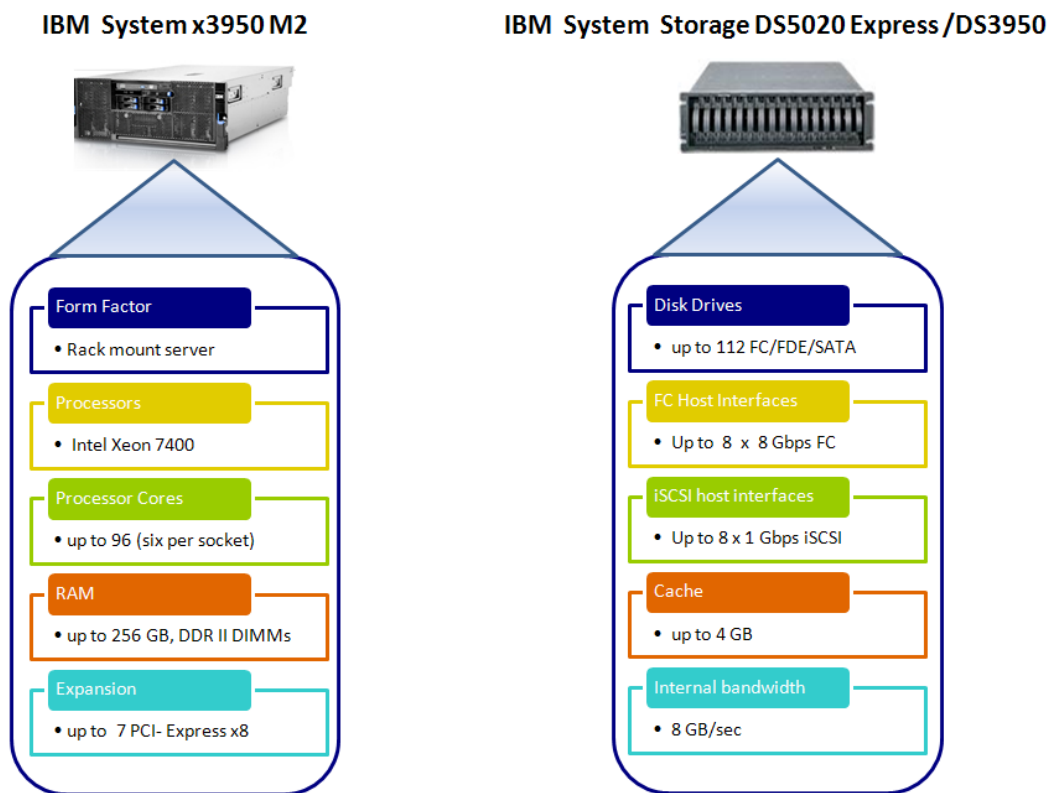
IBM System x3950 M2

Form Factor
• Rack mount server

Processors
• Intel Xeon 7400

Processor Cores
• up to 96 (six per socket)

RAM
• up to 256 GB, DDR II DIMMs

Expansion
• up to 7 PCI- Express x8

IBM System Storage DS5020 Express /DS3950

Disk Drives
• up to 112 FC/FDE/SATA

FC Host Interfaces
• Up to 8 x 8 Gbps FC

iSCSI host interfaces
• Up to 8 x 1 Gbps iSCSI

Cache
• up to 4 GB

Internal bandwidth
• 8 GB/sec